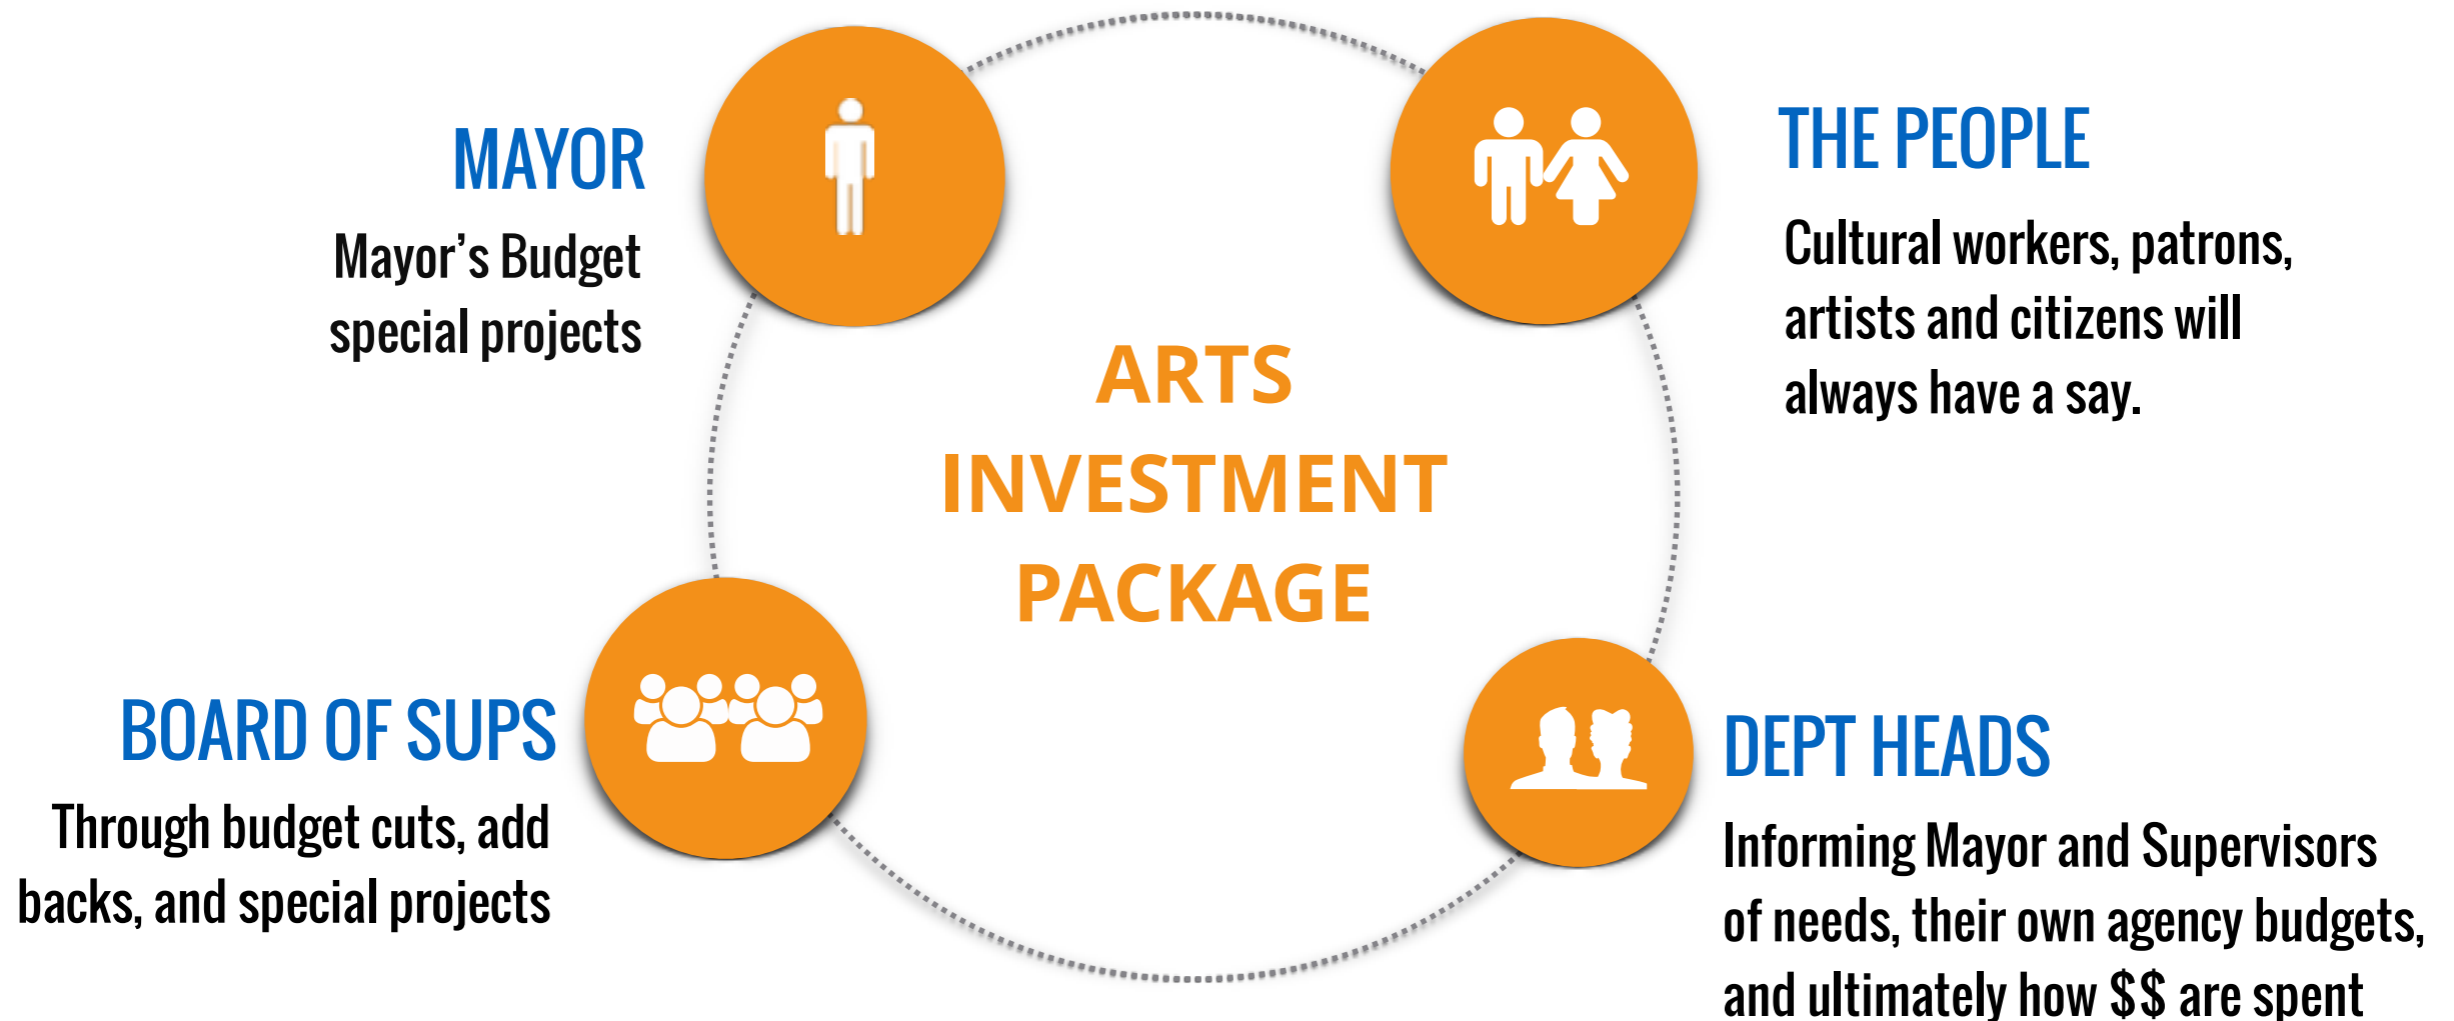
MAYOR

Mayor’s Budget special projects

THE PEOPLE

Cultural workers, patrons, artists and citizens will always have a say.

ARTS INVESTMENT PACKAGE

BOARD OF SUPS

Through budget cuts, add backs, and special projects

DEPT HEADS

Informing Mayor and Supervisors of needs, their own agency budgets, and ultimately how $$ are spent